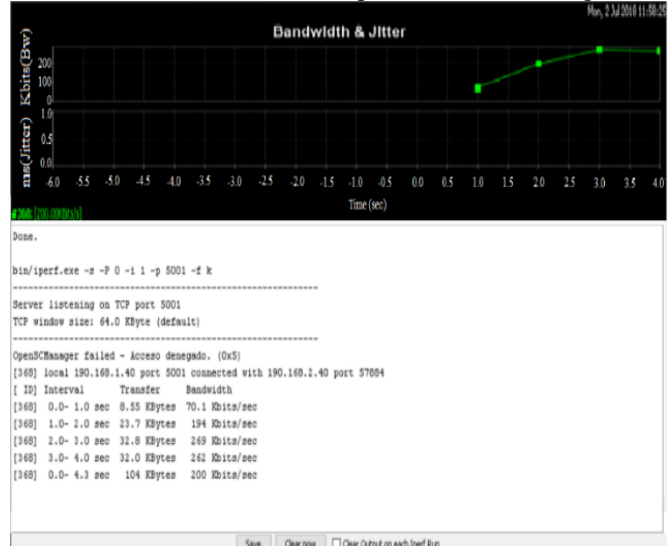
Mon, 2 Jul 2018 11:58:52

Bandwidth & Jitter

Kbits (BW)
200
100
0

ms (Jitter)
1.0
0.5
0.0

-6.0 -5.5 -5.0 -4.5 -4.0 -3.5 -3.0 -2.5 -2.0 -1.5 -1.0 -0.5 0.0 0.5 1.0 1.5 2.0 2.5 3.0 3.5 4.0

Time (sec)

#368: [200.00Kbit/s]

Done.

bin/iperf.exe -s -P 0 -i 1 -p 5001 -f k
------------------------------------------------------------
Server listening on TCP port 5001
TCP window size: 64.0 KByte (default)
------------------------------------------------------------
OpenSCManager failed - Acceso denegado. (0x5)
[368] local 190.168.1.40 port 5001 connected with 190.168.2.40 port 57884
[ ID] Interval Transfer Bandwidth
[368] 0.0- 1.0 sec 8.55 KBytes 70.1 Kbits/sec
[368] 1.0- 2.0 sec 23.7 KBytes 194 Kbits/sec
[368] 2.0- 3.0 sec 32.8 KBytes 269 Kbits/sec
[368] 3.0- 4.0 sec 32.0 KBytes 262 Kbits/sec
[368] 0.0- 4.3 sec 104 KBytes 200 Kbits/sec

Save Clear now Clear Output on each Iperf Run